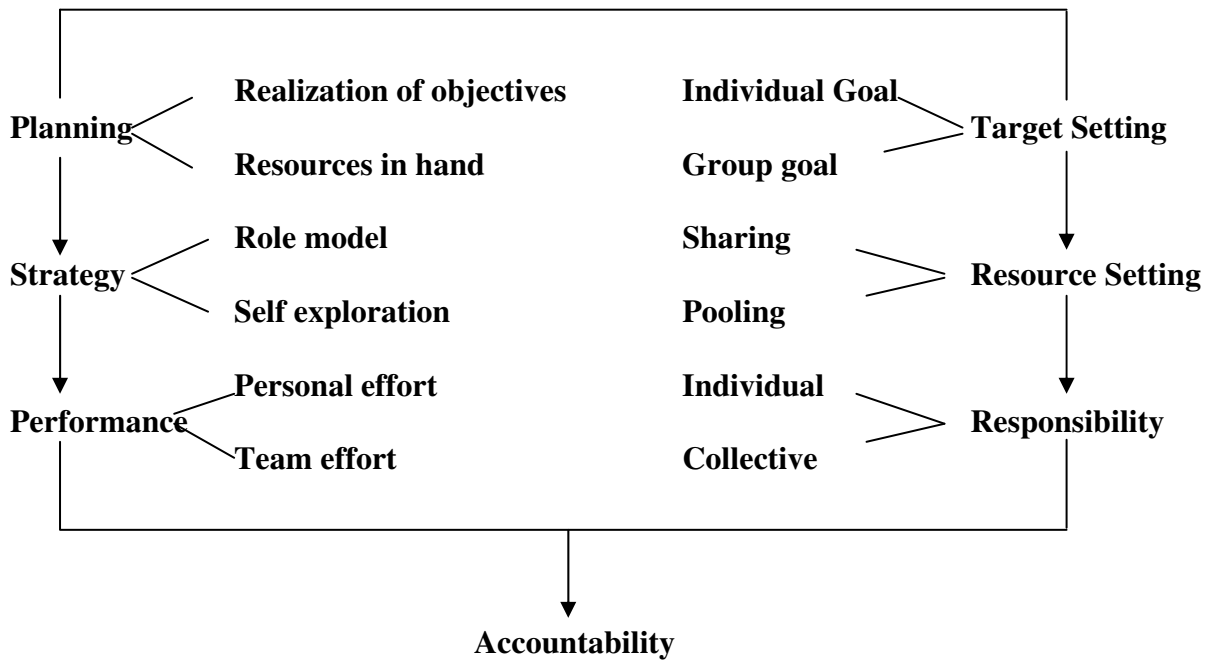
Planning
Realization of objectives
Resources in hand

Strategy
Role model
Self exploration

Performance
Personal effort
Team effort

Target Setting
Individual Goal
Group goal

Resource Setting
Sharing
Pooling

Responsibility
Individual
Collective

Accountability